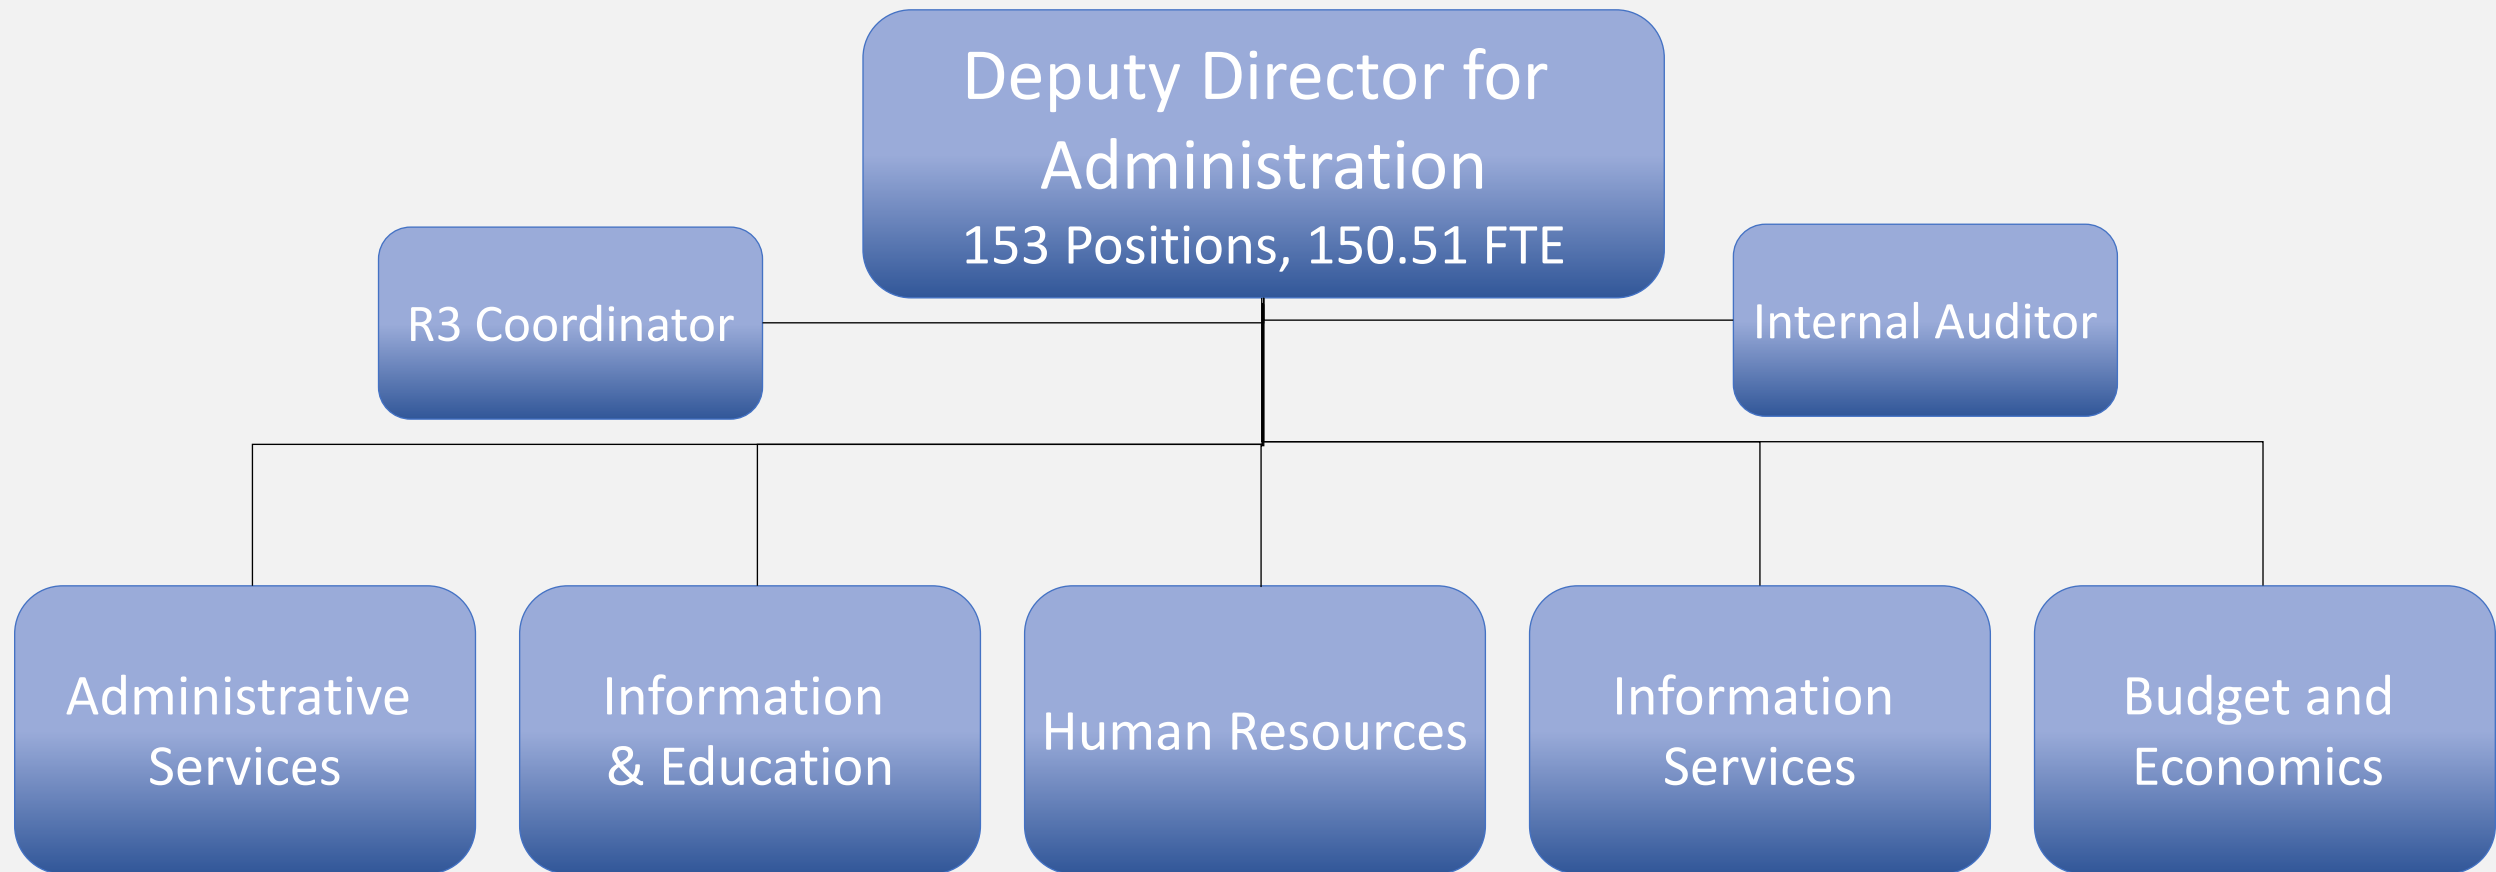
Deputy Director for Administration
153 Positions, 150.51 FTE

R3 Coordinator

Internal Auditor

Administrative Services

Information & Education

Human Resources

Information Services

Budget and Economics